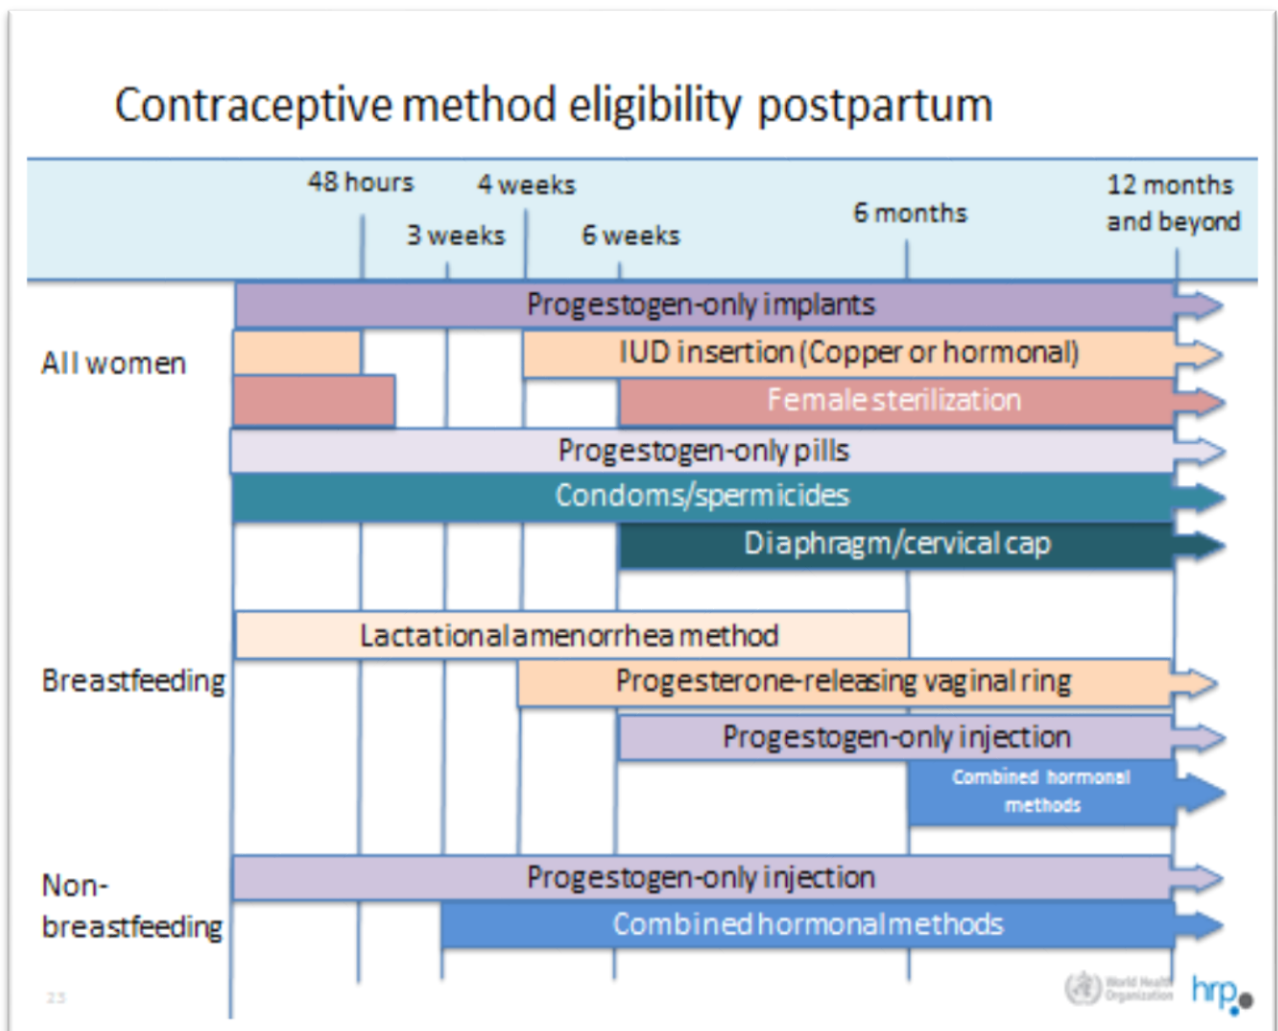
Contraceptive method eligibility postpartum

48 hours
4 weeks
3 weeks
6 weeks
6 months
12 months and beyond

All women
Progestogen-only implants
IUD insertion (Copper or hormonal)
Female sterilization
Progestogen-only pills
Condoms/spermicides
Diaphragm/cervical cap

Breastfeeding
Lactational amenorrhea method
Progesterone-releasing vaginal ring
Progestogen-only injection
Combined hormonal methods

Non-breastfeeding
Progestogen-only injection
Combined hormonal methods

23
World Health Organization
hrp